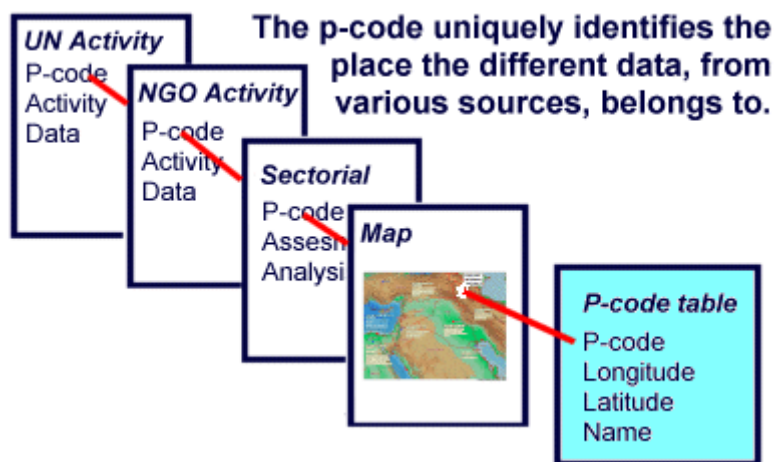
The p-code uniquely identifies the place the different data, from various sources, belongs to.

UN Activity
P-code
Activity
Data

NGO Activity
P-code
Activity
Data

Sectorial
P-code
Assessi
Analysi

Map

P-code table
P-code
Longitude
Latitude
Name